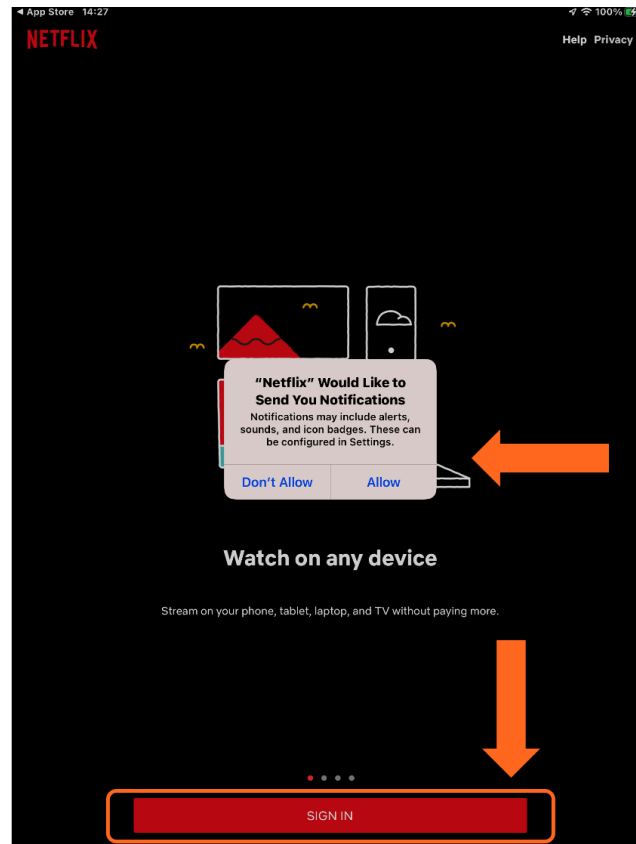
◀ App Store 14:27
100%

NETFLIX

Help Privacy

“Netflix” Would Like to Send You Notifications

Notifications may include alerts, sounds, and icon badges. These can be configured in Settings.

Don’t Allow | Allow

Watch on any device

Stream on your phone, tablet, laptop, and TV without paying more.

SIGN IN